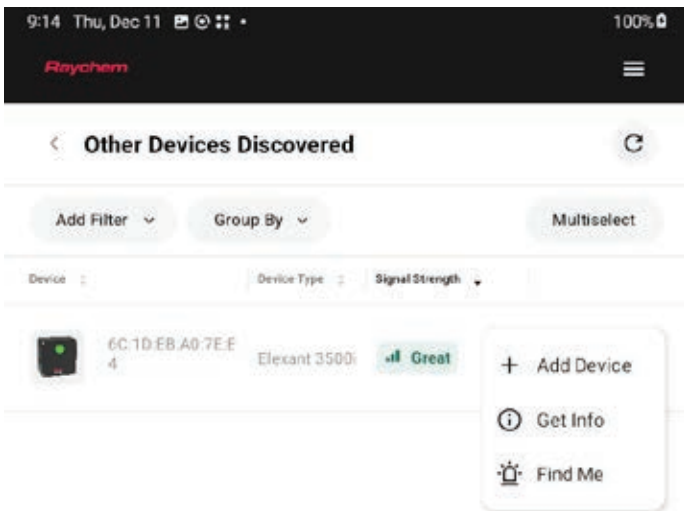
9:14 Thu, Dec 11

100%

Raychem

Other Devices Discovered

Add Filter

Group By

Multiselect

| Device | Device Type | Signal Strength |
|---|---|---|
| 6C:1D:EB:A0:7E:E4 | Elexant 3500i | Great |

+ Add Device

Get Info

Find Me